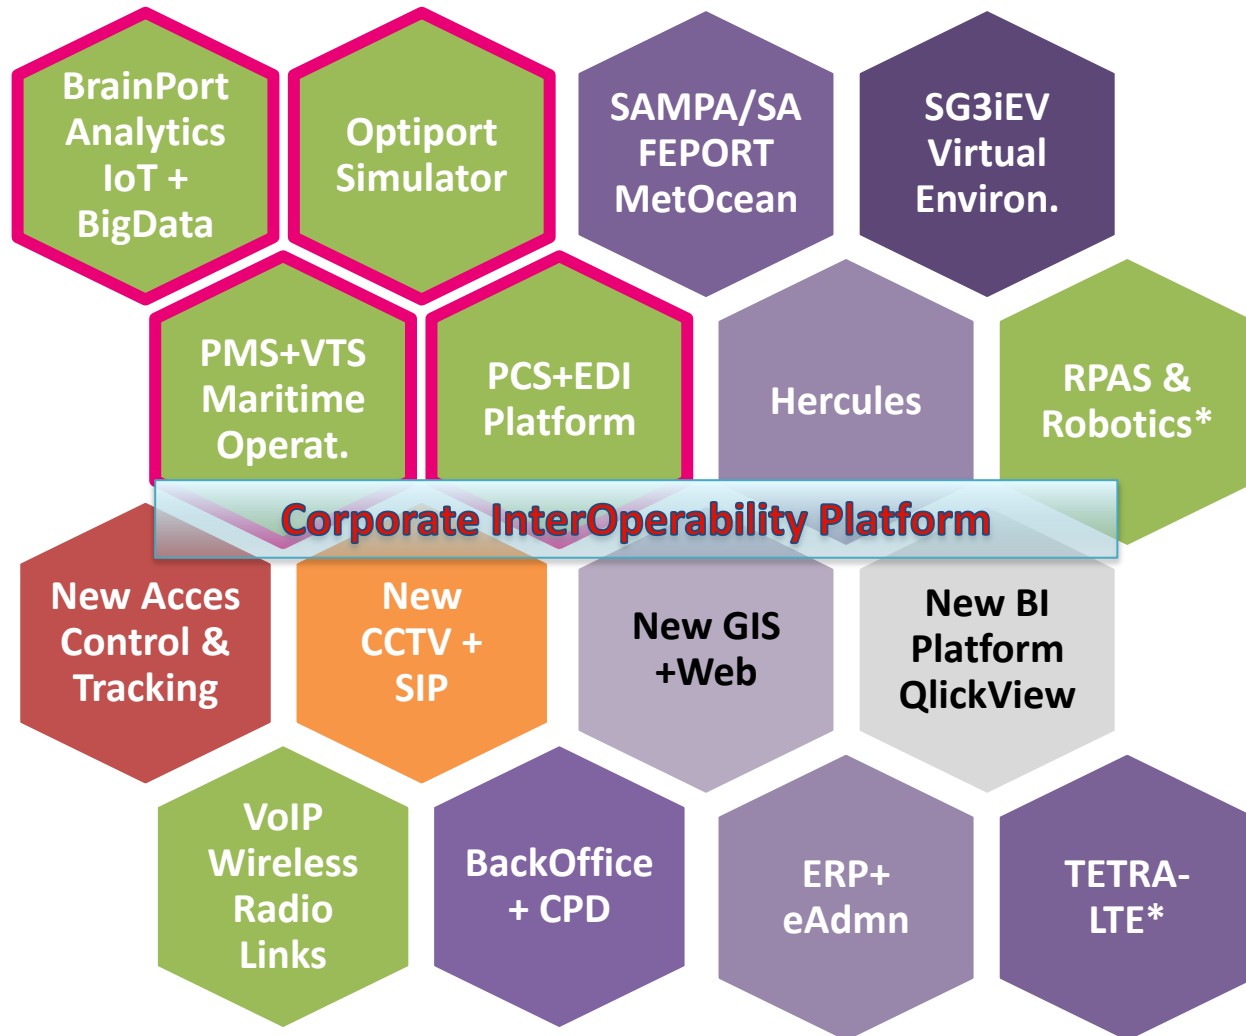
BrainPort Analytics IoT + BigData

Optiport Simulator

SAMPA/SA FEPORT MetOcean

SG3iEV Virtual Environ.

PMS+VTS Maritime Operat.

PCS+EDI Platform

Hercules

RPAS & Robotics*

Corporate InterOperability Platform

New Acces Control & Tracking

New CCTV + SIP

New GIS +Web

New BI Platform QlickView

VoIP Wireless Radio Links

BackOffice + CPD

ERP+ eAdmn

TETRA-LTE*